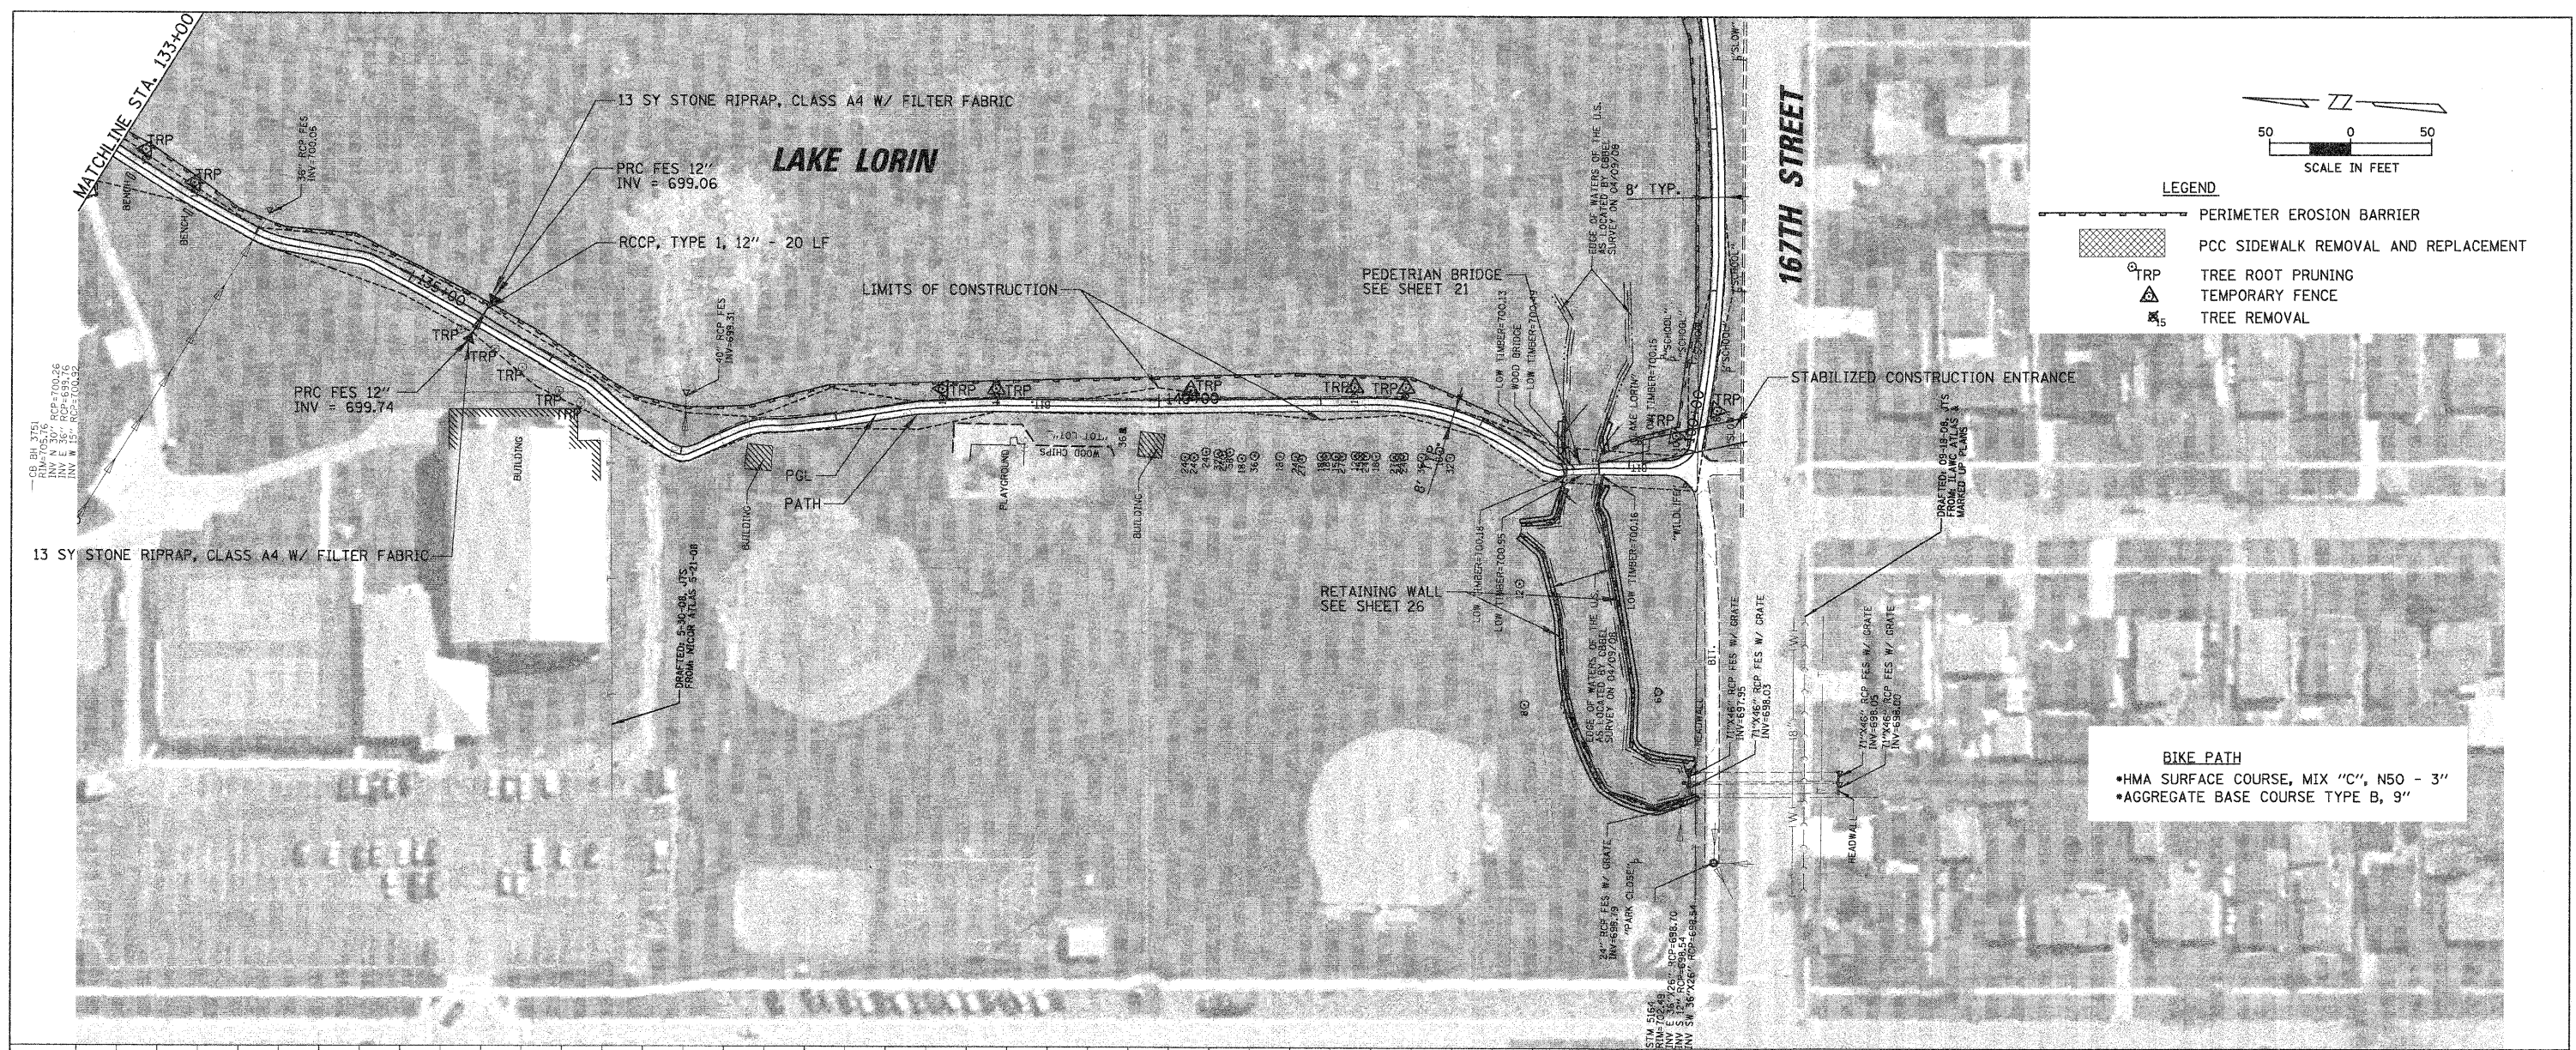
MATCHLINE STA. 133+00

13 SY STONE RIPRAP, CLASS A4 W/ FILTER FABRIC

LAKE LORIN

PRC FES 12"
INV = 699.06

RCCP, TYPE 1, 12" - 20 LF

LIMITS OF CONSTRUCTION

PEDETRIAN BRIDGE
SEE SHEET 21

PRC FES 12"
INV = 699.74

13 SY STONE RIPRAP, CLASS A4 W/ FILTER FABRIC

RETAINING WALL
SEE SHEET 26

STABILIZED CONSTRUCTION ENTRANCE

167TH STREET

8' TYP.

TRP

PGL

PATH

BUILDING

PLAYGROUND

WOOD CHIPS

135+00

140+00

50 0 50
SCALE IN FEET

LEGEND
PERIMETER EROSION BARRIER
PCC SIDEWALK REMOVAL AND REPLACEMENT
TRP TREE ROOT PRUNING
TEMPORARY FENCE
TREE REMOVAL

BIKE PATH
•HMA SURFACE COURSE, MIX "C", N50 - 3"
•AGGREGATE BASE COURSE TYPE B, 9"

DRAFTED: 5-30-08, JTS FROM MCON ATLAS 5-21-08

DRAFTED: 09-18-08, JTS FROM ATLAS & MARKED UP PLANS

EDGE OF WATERS OF THE U.S. AS LOCATED BY CBBEL SURVEY ON 04/09/08

HEADWALL

BIT.

24" RCP FES W/ GRATE INV=699.19

71"X46" RCP FES W/ GRATE INV=698.03

"PARK CLOSE"

"WILDLIFE"

"SCHOOL"

"SLOW"